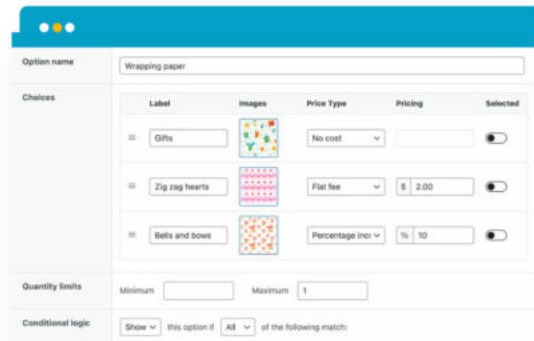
Option name

Wrapping paper

Choices

| | Label | Images | Price Type | Pricing | Selected |
|---|---|---|---|---|---|
| ≡ | Gifts | | No cost | | |
| ≡ | Zig zag hearts | | Flat fee | $ 2.00 | |
| ≡ | Bells and bows | | Percentage inc | % 10 | |

Quantity limits

Minimum

Maximum 1

Conditional logic

Show this option if All of the following match: